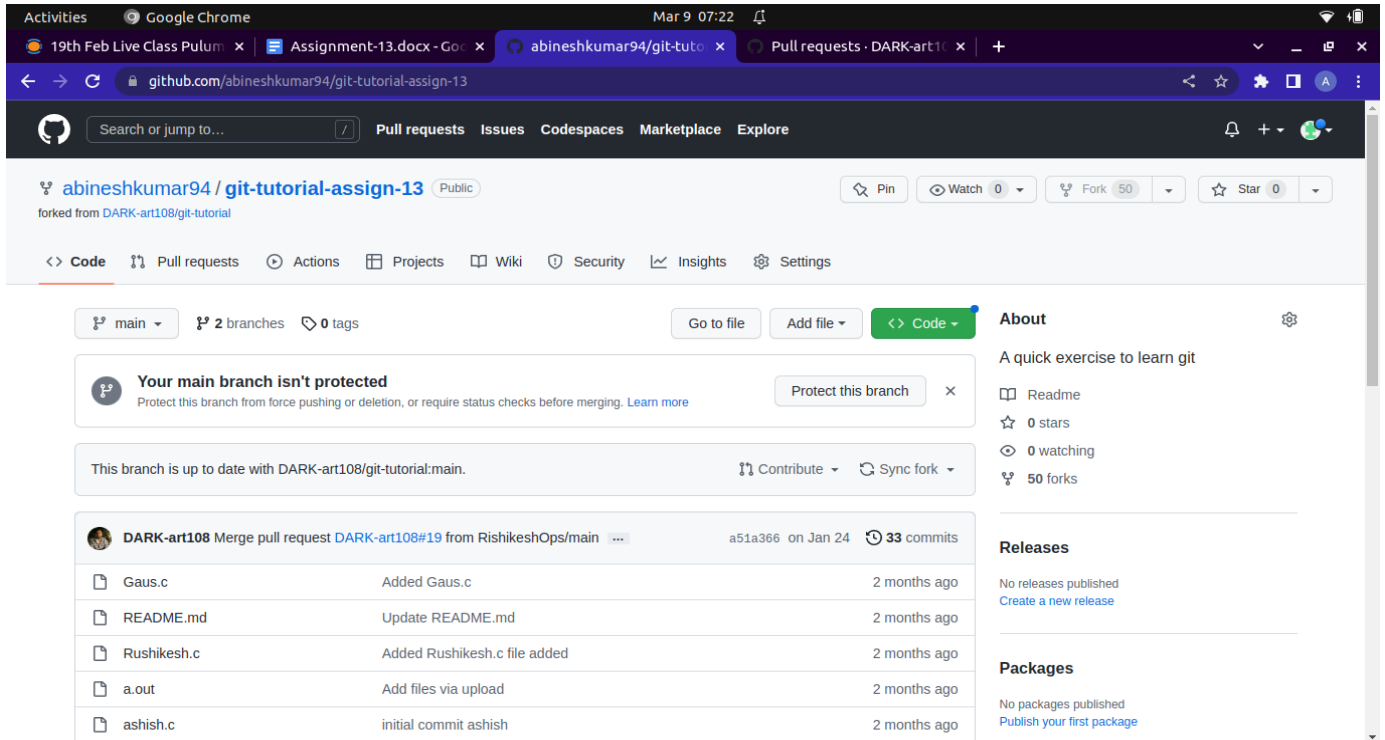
Activities Google Chrome Mar 9 07:22

19th Feb Live Class Pulum × Assignment-13.docx - Goc × abineshkumar94/git-tuto × Pull requests · DARK-art1( × +

github.com/abineshkumar94/git-tutorial-assign-13

Search or jump to... / Pull requests Issues Codespaces Marketplace Explore

abineshkumar94 / git-tutorial-assign-13 Public

forked from DARK-art108/git-tutorial

Pin Watch 0 Fork 50 Star 0

Code Pull requests Actions Projects Wiki Security Insights Settings

main 2 branches 0 tags Go to file Add file Code

Your main branch isn't protected
Protect this branch from force pushing or deletion, or require status checks before merging. Learn more

Protect this branch ×

This branch is up to date with DARK-art108/git-tutorial:main. Contribute Sync fork

DARK-art108 Merge pull request DARK-art108#19 from RishikeshOps/main ... a51a366 on Jan 24 33 commits

| | | |
|---|---|---|
| Gaus.c | Added Gaus.c | 2 months ago |
| README.md | Update README.md | 2 months ago |
| Rushikesh.c | Added Rushikesh.c file added | 2 months ago |
| a.out | Add files via upload | 2 months ago |
| ashish.c | initial commit ashish | 2 months ago |

About

A quick exercise to learn git

Readme
0 stars
0 watching
50 forks

Releases

No releases published
Create a new release

Packages

No packages published
Publish your first package